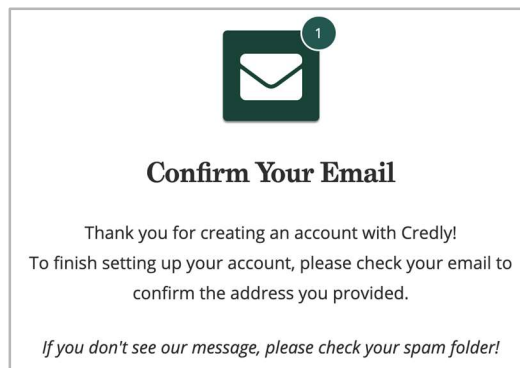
1

Confirm Your Email

Thank you for creating an account with Credly!
To finish setting up your account, please check your email to confirm the address you provided.

If you don't see our message, please check your spam folder!